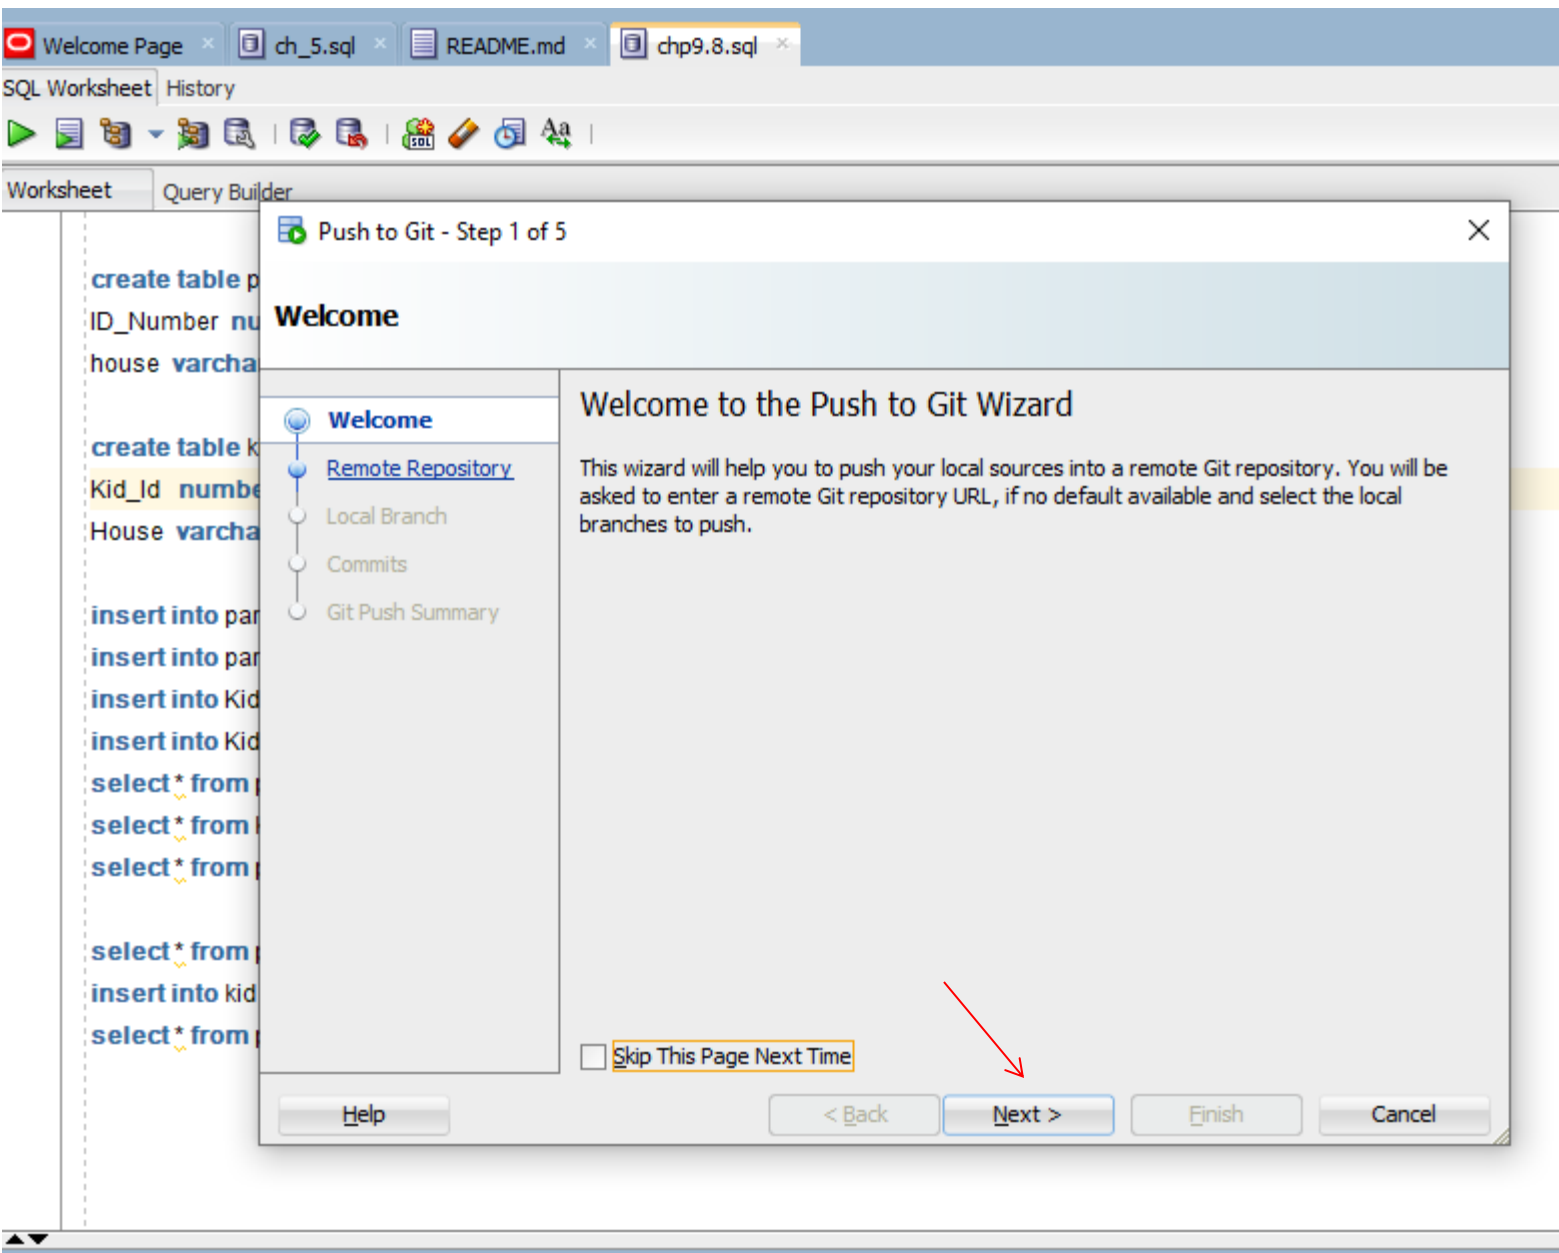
Welcome Page ch_5.sql README.md chp9.8.sql

SQL Worksheet History

Worksheet Query Builder

create table p
ID_Number nu
house varcha

create table k
Kid_Id numbe
House varcha

insert into par
insert into par
insert into Kid
insert into Kid
select * from
select * from
select * from

select * from
insert into kid
select * from

Push to Git - Step 1 of 5

Welcome

Welcome
Remote Repository
Local Branch
Commits
Git Push Summary

Welcome to the Push to Git Wizard

This wizard will help you to push your local sources into a remote Git repository. You will be asked to enter a remote Git repository URL, if no default available and select the local branches to push.

Skip This Page Next Time

Help
< Back
Next >
Finish
Cancel